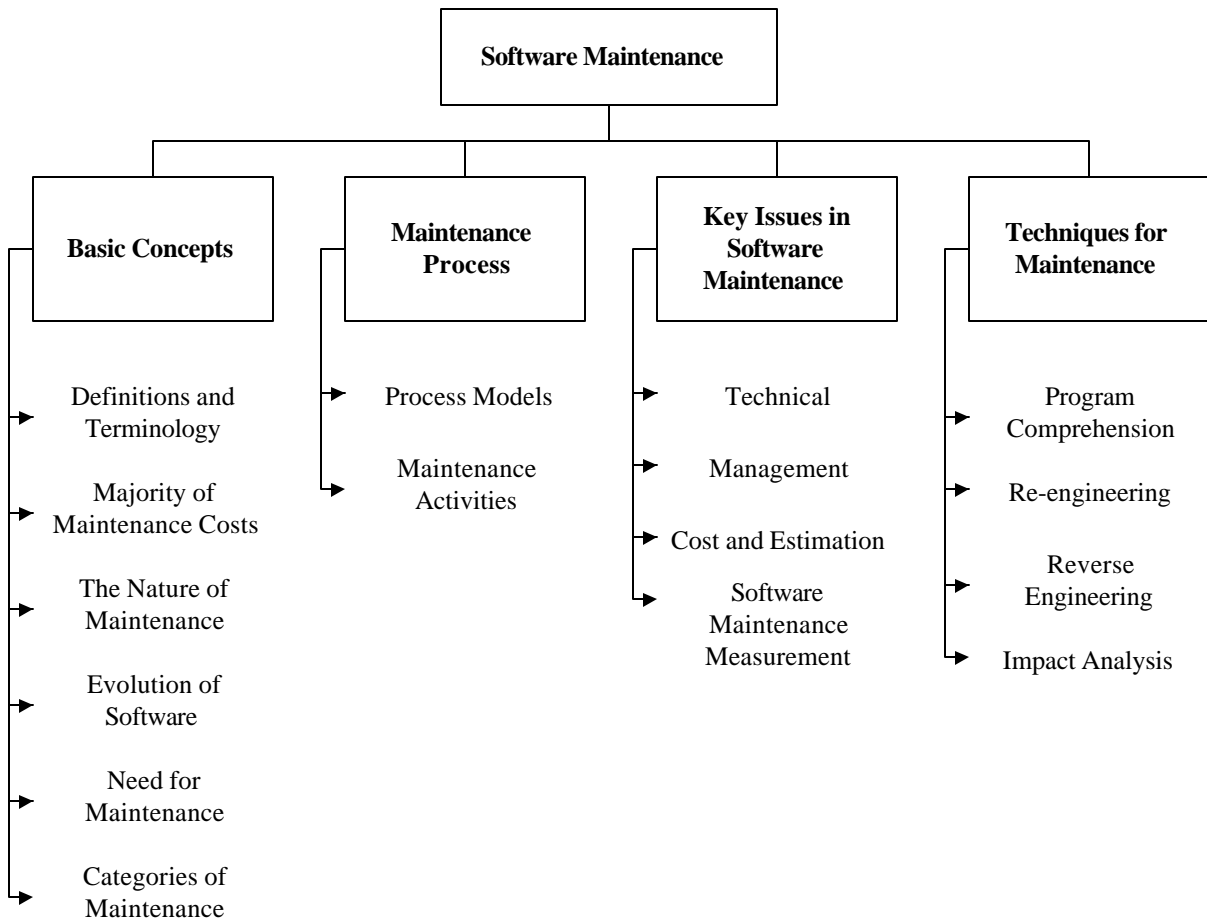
Software Maintenance

Basic Concepts

Definitions and Terminology

Majority of Maintenance Costs

The Nature of Maintenance

Evolution of Software

Need for Maintenance

Categories of Maintenance

Maintenance Process

Process Models

Maintenance Activities

Key Issues in Software Maintenance

Technical

Management

Cost and Estimation

Software Maintenance Measurement

Techniques for Maintenance

Program Comprehension

Re-engineering

Reverse Engineering

Impact Analysis